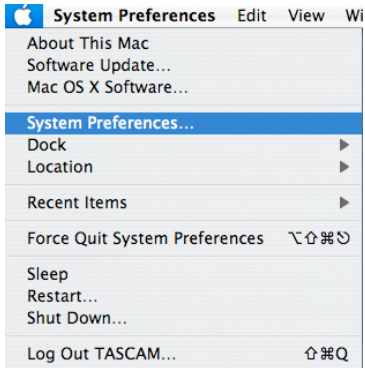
System Preferences Edit View Wi

About This Mac
Software Update...
Mac OS X Software...

System Preferences...
Dock
Location

Recent Items

Force Quit System Preferences ⌥⇧⌘⎋

Sleep
Restart...
Shut Down...

Log Out TASCAM... ⇧⌘Q